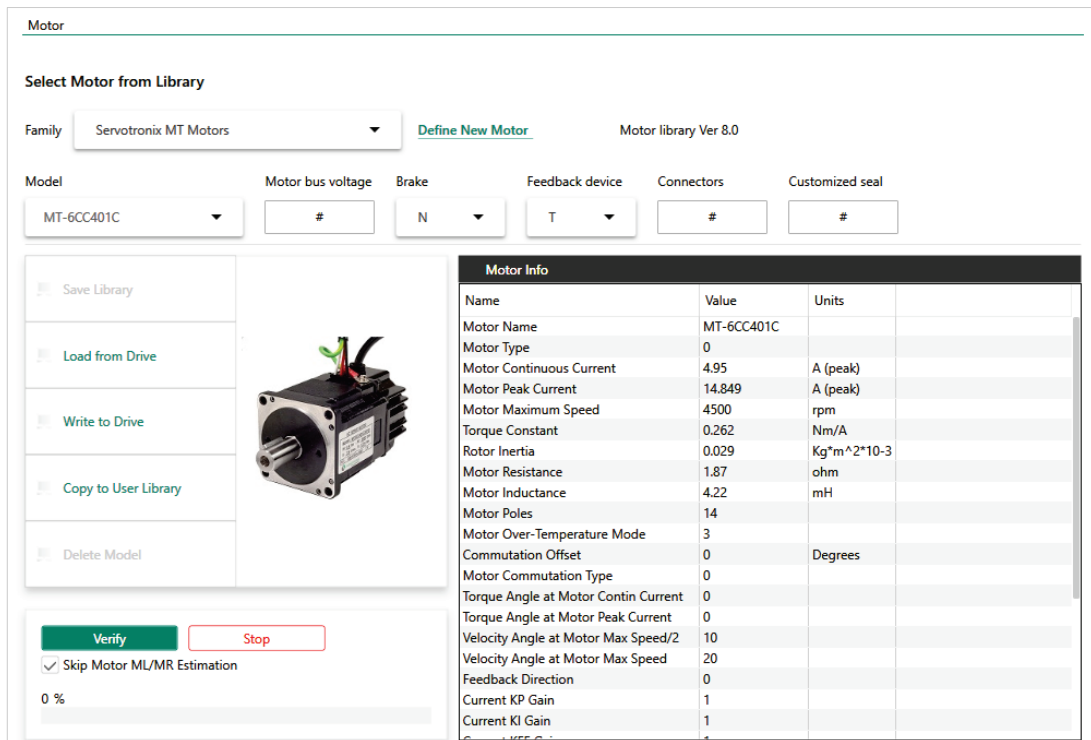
Motor

Select Motor from Library

Family Servotronix MT Motors Define New Motor Motor library Ver 8.0

Model MT-6CC401C

Motor bus voltage #

Brake N

Feedback device T

Connectors #

Customized seal #

Save Library

Load from Drive

Write to Drive

Copy to User Library

Delete Model

Verify Stop

Skip Motor ML/MR Estimation

0 %

Motor Info

| Name | Value | Units |
|---|---|---|
| Motor Name | MT-6CC401C | |
| Motor Type | 0 | |
| Motor Continuous Current | 4.95 | A (peak) |
| Motor Peak Current | 14.849 | A (peak) |
| Motor Maximum Speed | 4500 | rpm |
| Torque Constant | 0.262 | Nm/A |
| Rotor Inertia | 0.029 | Kg*m^2*10-3 |
| Motor Resistance | 1.87 | ohm |
| Motor Inductance | 4.22 | mH |
| Motor Poles | 14 | |
| Motor Over-Temperature Mode | 3 | |
| Commutation Offset | 0 | Degrees |
| Motor Commutation Type | 0 | |
| Torque Angle at Motor Contin Current | 0 | |
| Torque Angle at Motor Peak Current | 0 | |
| Velocity Angle at Motor Max Speed/2 | 10 | |
| Velocity Angle at Motor Max Speed | 20 | |
| Feedback Direction | 0 | |
| Current KP Gain | 1 | |
| Current KI Gain | 1 | |
| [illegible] | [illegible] | |